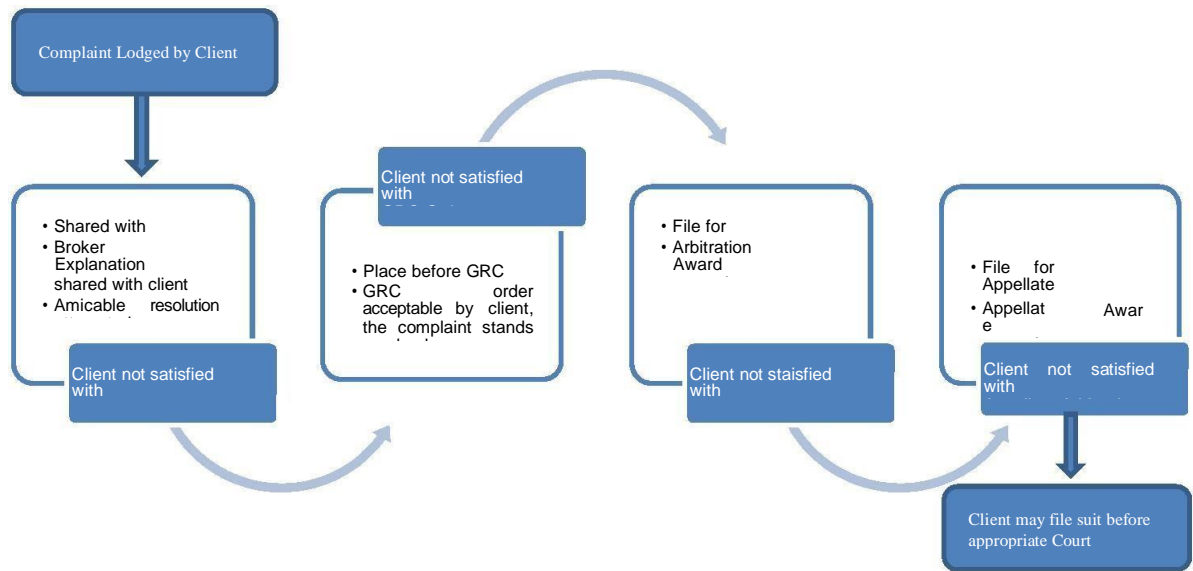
Complaint Lodged by Client

• Shared with
• Broker Explanation shared with client
• Amicable resolution

Client not satisfied with

Client not satisfied with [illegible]

• Place before GRC
• GRC order acceptable by client, the complaint stands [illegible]

• File for
• Arbitration Award

Client not staisfied with

• File for Appellate
• Appellat e Awar

Client not satisfied with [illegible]

Client may file suit before appropriate Court